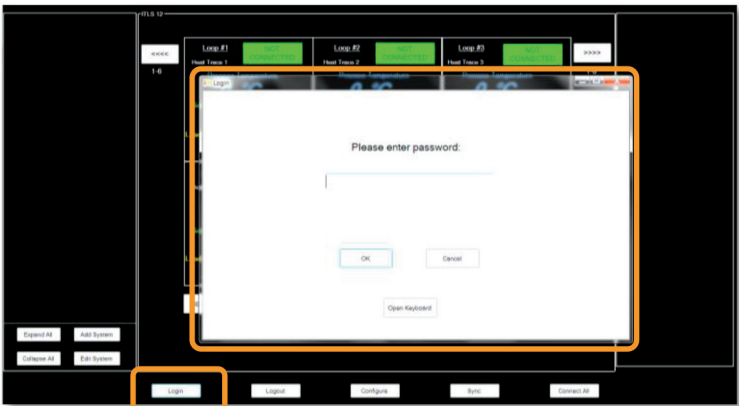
ITLS 12

<<<<

1-6

Loop #1

Heat Trace 1

Loop #2

Heat Trace 2

Loop #3

Heat Trace 3

>>>>

Login

Please enter password:

OK

Cancel

Open Keyboard

Expand All

Add System

Collapse All

Edit System

Login

Logout

Configure

Sync

Connect All